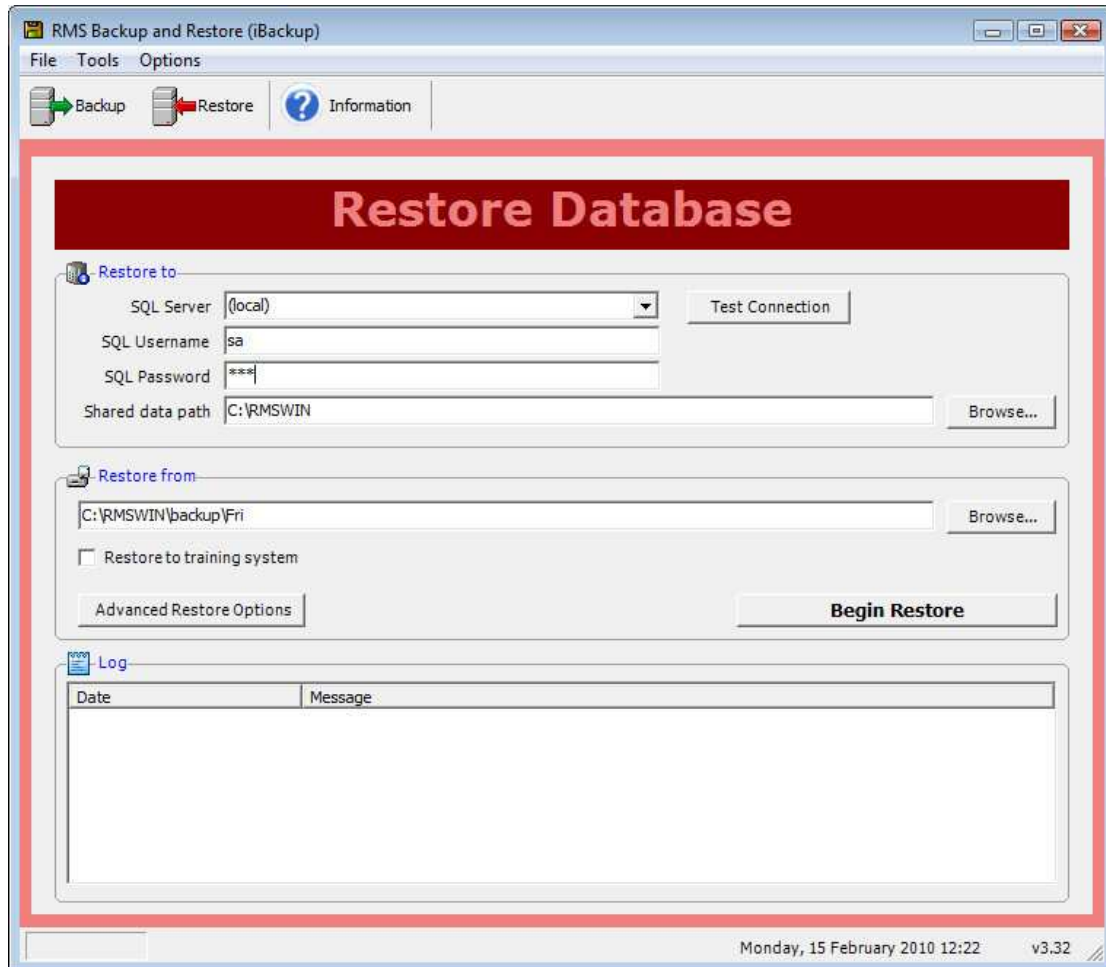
RMS Backup and Restore (iBackup)

File Tools Options

Backup Restore Information

Restore Database

Restore to

SQL Server (local)

Test Connection

SQL Username sa

SQL Password ***

Shared data path C:\RMSWIN

Browse...

Restore from

C:\RMSWIN\backup\Fri

Browse...

Restore to training system

Advanced Restore Options

Begin Restore

Log

| Date | Message |
|---|---|

Monday, 15 February 2010 12:22 v3.32